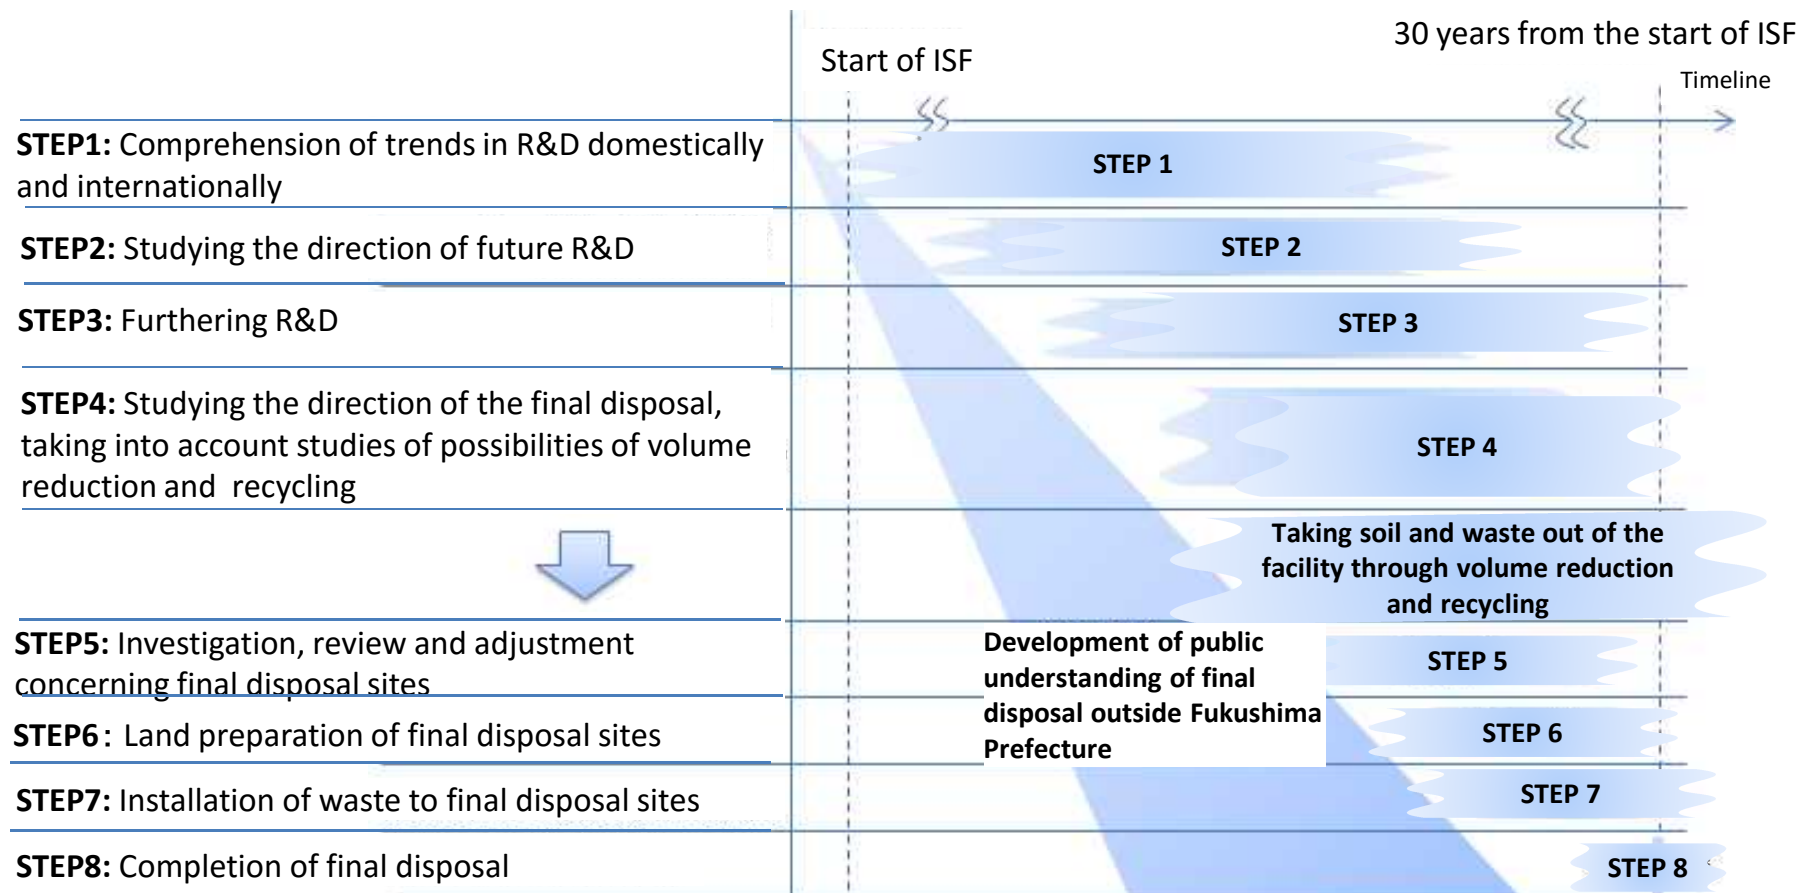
Start of ISF

30 years from the start of ISF

Timeline

STEP1: Comprehension of trends in R&D domestically and internationally

STEP 1

STEP2: Studying the direction of future R&D

STEP 2

STEP3: Furthering R&D

STEP 3

STEP4: Studying the direction of the final disposal, taking into account studies of possibilities of volume reduction and recycling

STEP 4

Taking soil and waste out of the facility through volume reduction and recycling

STEP5: Investigation, review and adjustment concerning final disposal sites

Development of public understanding of final disposal outside Fukushima Prefecture

STEP 5

STEP6: Land preparation of final disposal sites

STEP 6

STEP7: Installation of waste to final disposal sites

STEP 7

STEP8: Completion of final disposal

STEP 8